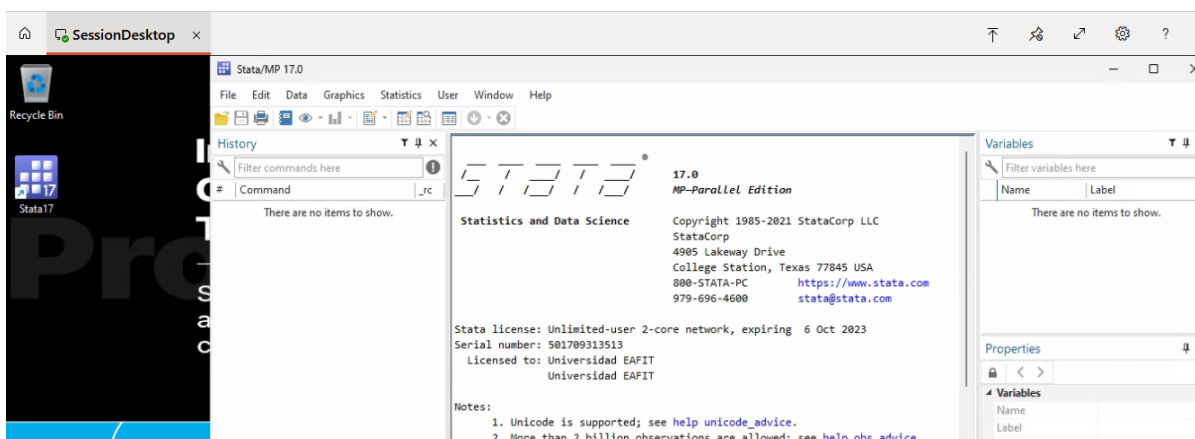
SessionDesktop ×

Recycle Bin

Stata17

Stata/MP 17.0

File Edit Data Graphics Statistics User Window Help

History
Filter commands here
# Command _rc
There are no items to show.

17.0
MP—Parallel Edition

Statistics and Data Science Copyright 1985-2021 StataCorp LLC
StataCorp
4905 Lakeway Drive
College Station, Texas 77845 USA
800-STATA-PC https://www.stata.com
979-696-4600 stata@stata.com

Stata license: Unlimited-user 2-core network, expiring 6 Oct 2023
Serial number: 501709313513
Licensed to: Universidad EAFIT
Universidad EAFIT

Notes:
1. Unicode is supported; see help unicode_advice.
2. More than 2 billion observations are allowed; see help obs_advice.

Variables
Filter variables here
Name Label
There are no items to show.

Properties
Variables
Name
Label